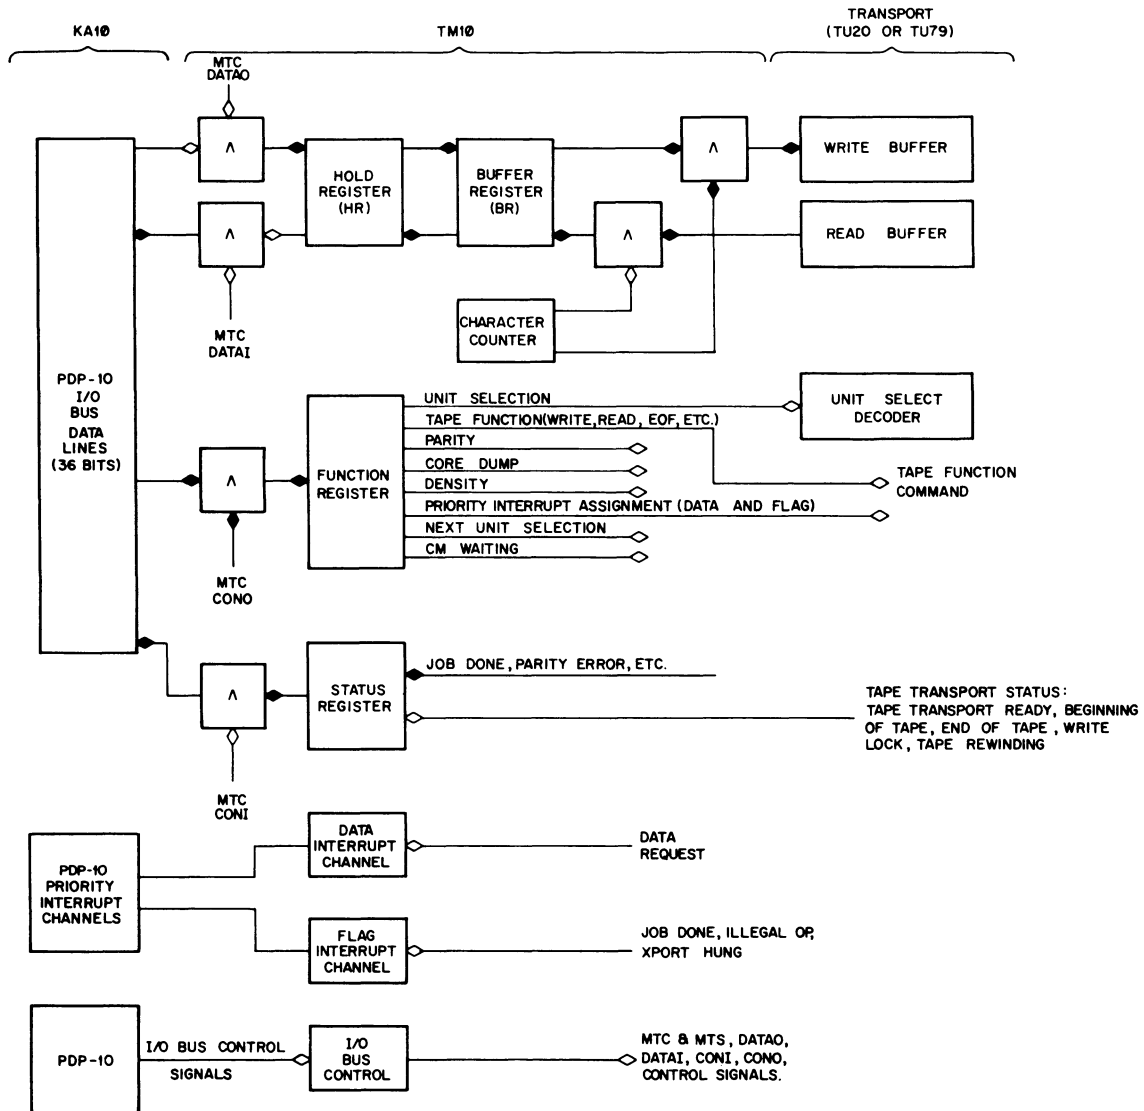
KA10

TM10

TRANSPORT (TU20 OR TU79)

MTC DATAO

Λ

HOLD REGISTER (HR)

BUFFER REGISTER (BR)

Λ

WRITE BUFFER

Λ

Λ

READ BUFFER

MTC DATAI

CHARACTER COUNTER

PDP-10 I/O BUS DATA LINES (36 BITS)

FUNCTION REGISTER

Λ

MTC CONO

UNIT SELECTION

TAPE FUNCTION(WRITE, READ, EOF, ETC.)

PARITY

CORE DUMP

DENSITY

PRIORITY INTERRUPT ASSIGNMENT (DATA AND FLAG)

NEXT UNIT SELECTION

CM WAITING

UNIT SELECT DECODER

TAPE FUNCTION COMMAND

Λ

STATUS REGISTER

JOB DONE, PARITY ERROR, ETC.

TAPE TRANSPORT STATUS: TAPE TRANSPORT READY, BEGINNING OF TAPE, END OF TAPE, WRITE LOCK, TAPE REWINDING

MTC CONI

PDP-10 PRIORITY INTERRUPT CHANNELS

DATA INTERRUPT CHANNEL

DATA REQUEST

FLAG INTERRUPT CHANNEL

JOB DONE, ILLEGAL OP, XPORT HUNG

PDP-10

I/O BUS CONTROL SIGNALS

I/O BUS CONTROL

MTC & MTS, DATAO, DATAI, CONI, CONO, CONTROL SIGNALS.